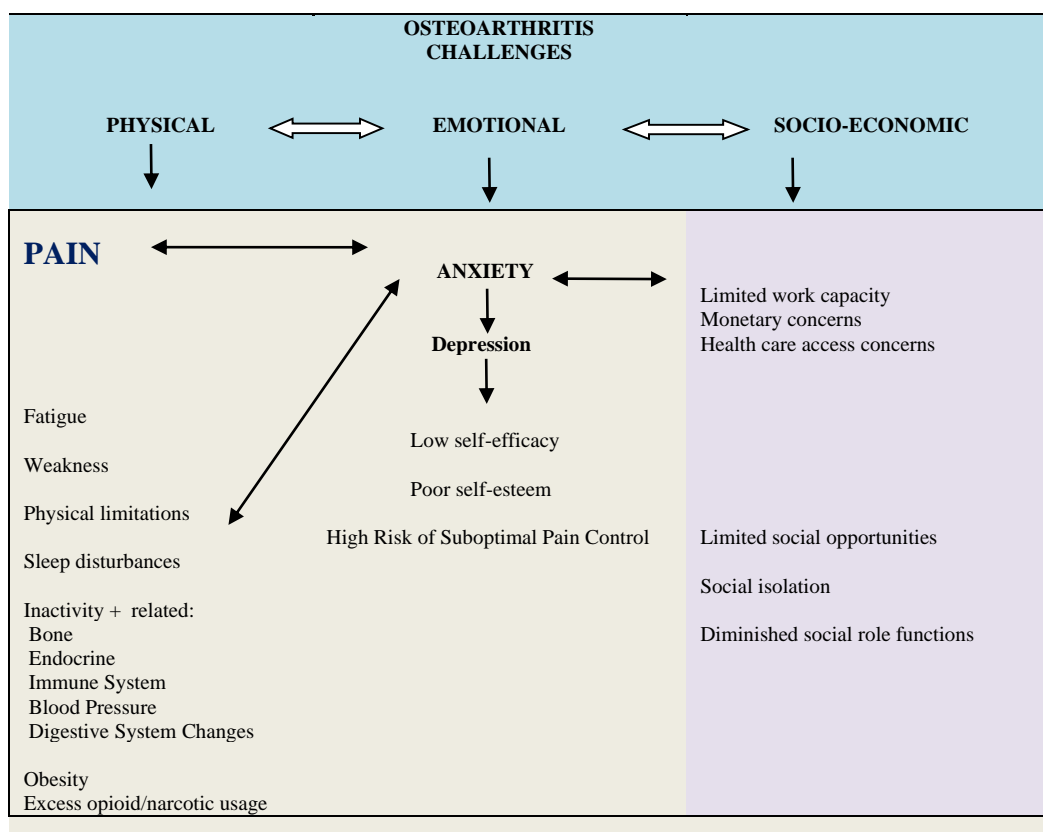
OSTEOARTHRITIS CHALLENGES

PHYSICAL

EMOTIONAL

SOCIO-ECONOMIC

PAIN

ANXIETY

Depression

Limited work capacity
Monetary concerns
Health care access concerns

Fatigue

Weakness

Physical limitations

Sleep disturbances

Inactivity + related:
Bone
Endocrine
Immune System
Blood Pressure
Digestive System Changes

Obesity
Excess opioid/narcotic usage

Low self-efficacy

Poor self-esteem

High Risk of Suboptimal Pain Control

Limited social opportunities

Social isolation

Diminished social role functions